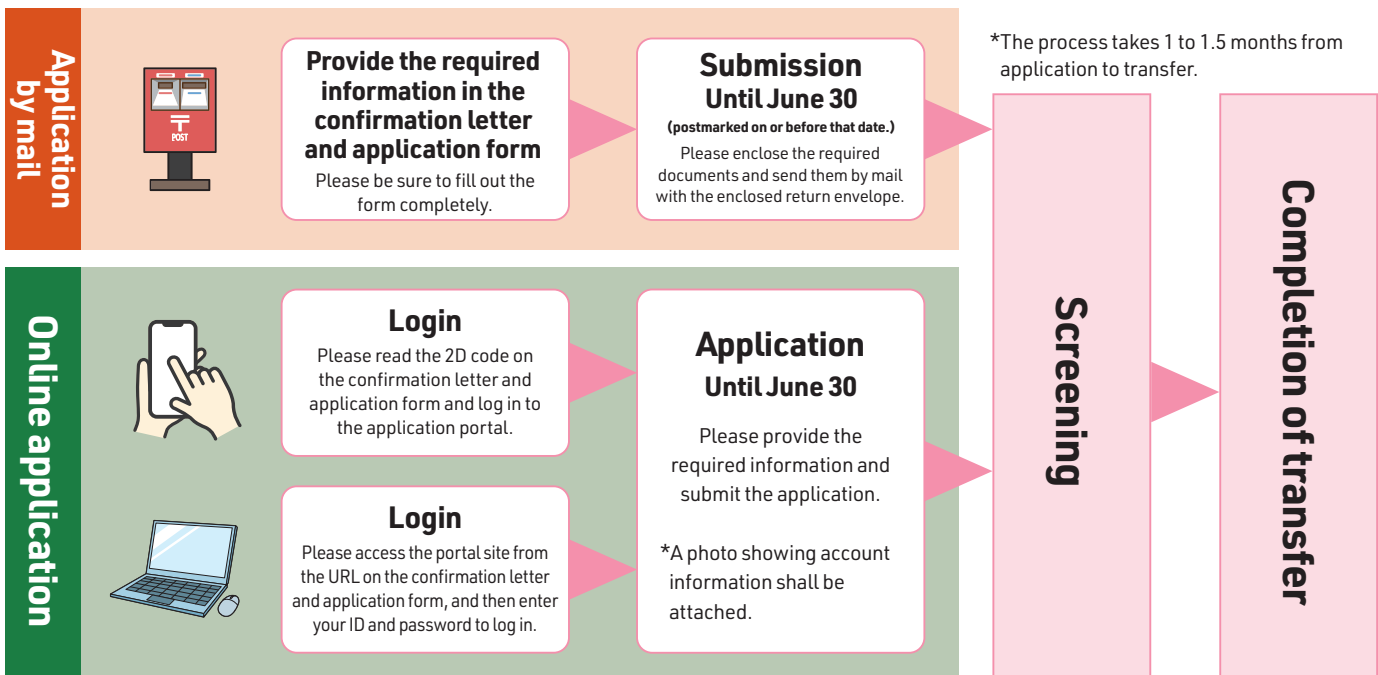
Application by mail

POST

Provide the required information in the confirmation letter and application form
Please be sure to fill out the form completely.

Submission
Until June 30
(postmarked on or before that date.)
Please enclose the required documents and send them by mail with the enclosed return envelope.

*The process takes 1 to 1.5 months from application to transfer.

Online application

Login
Please read the 2D code on the confirmation letter and application form and log in to the application portal.

Login
Please access the portal site from the URL on the confirmation letter and application form, and then enter your ID and password to log in.

Application
Until June 30
Please provide the required information and submit the application.

*A photo showing account information shall be attached.

Screening

Completion of transfer